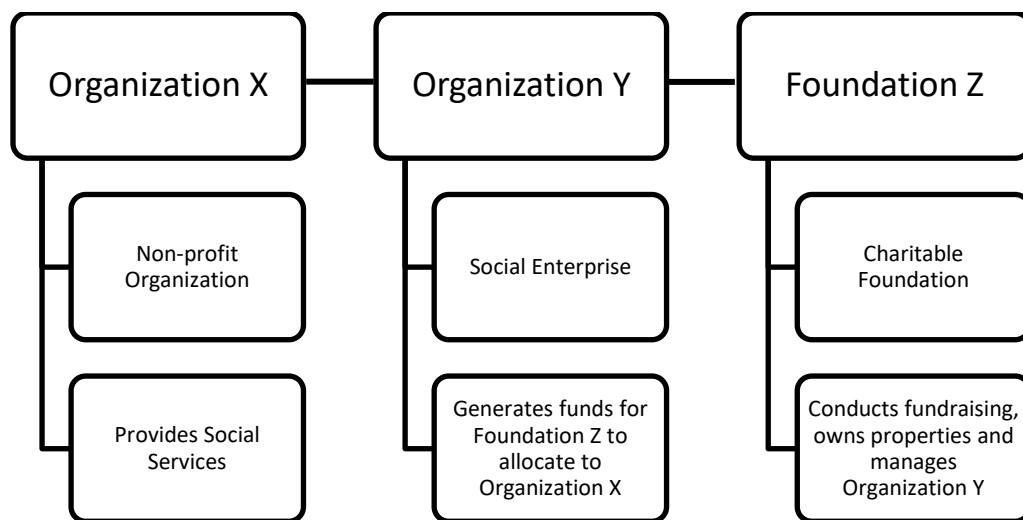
Organization X

Non-profit Organization

Provides Social Services

Organization Y

Social Enterprise

Generates funds for Foundation Z to allocate to Organization X

Foundation Z

Charitable Foundation

Conducts fundraising, owns properties and manages Organization Y